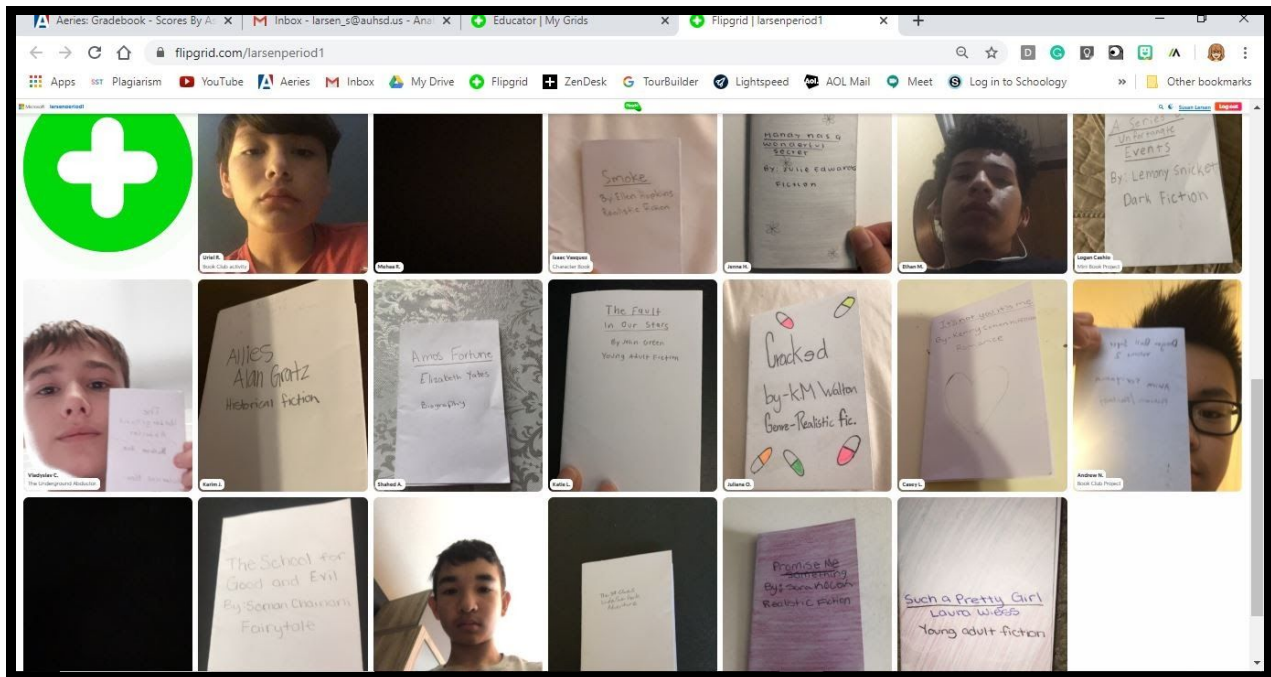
Aeries: Gradebook - Scores By A | Inbox - larsen_s@auhsd.us - Ana | Educator | My Grids | Flipgrid | larsenperiod1

flipgrid.com/larsenperiod1

Apps Plagiarism YouTube Aeries Inbox My Drive Flipgrid ZenDesk TourBuilder Lightspeed AOL Mail Meet Log in to Schoology » Other bookmarks

larsenperiod1 Susan Larsen Log out

Uriel R.
Book Club activity

Michael R.

Smoke
By Ellen Hopkins
Realistic Fiction
Isaac Vasquez
Character Book

Money has a wonderful secret
By Julie Edwards
Fiction
Jenna H.

Ethan M.

A Series of Unfortunate Events
By: Lemony Snicket
Dark Fiction
Logan Cashio
Mini Book Project

Vladyslav C.
The Underground Abduction

Allies
Alan Gratz
Historical fiction
Karim J.

Amos Fortune
Elizabeth Yates
Biography
Shahed A.

The Fault In Our Stars
By: John Green
Young adult Fiction
Katie L.

Cracked
by-KM Walton
Genre-Realistic fic.
Juliana O.

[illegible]
Casey L.

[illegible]
Andrew N.
Book Club Project

The School for Good and Evil
By: Soman Chainani
Fairytale

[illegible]

Promise Me Something
By: Sara Kocek
Realistic Fiction

Such a Pretty Girl
Laura Wiess
Young adult fiction